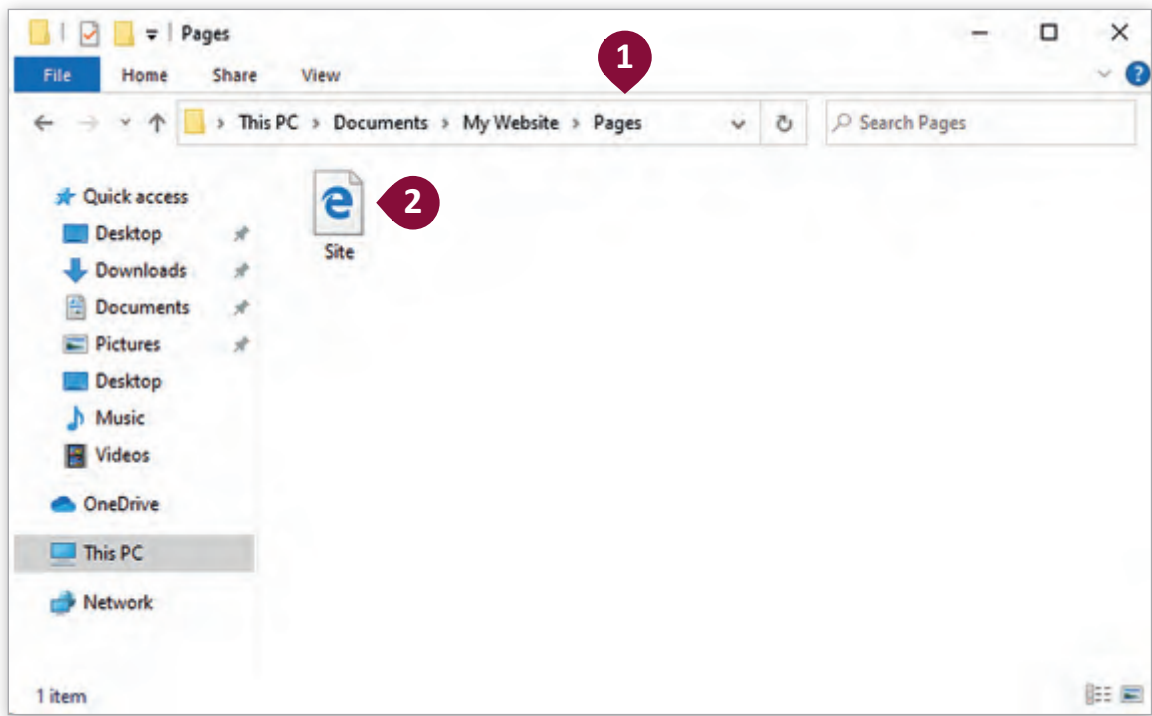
Pages

File Home Share View

1

This PC > Documents > My Website > Pages

Search Pages

Quick access
Desktop
Downloads
Documents
Pictures
Desktop
Music
Videos
OneDrive
This PC
Network

Site

2

1 item